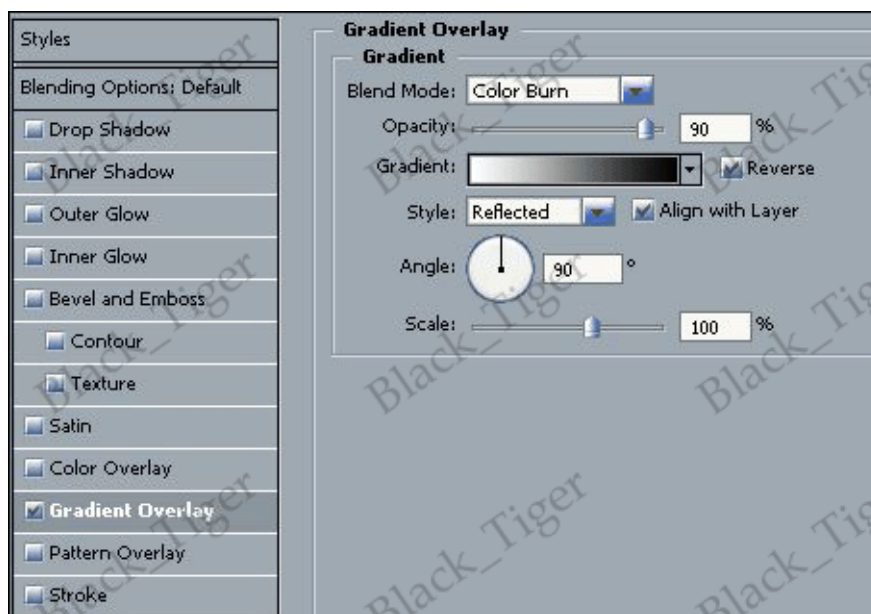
Styles
Blending Options: Default
Drop Shadow
Inner Shadow
Outer Glow
Inner Glow
Bevel and Emboss
Contour
Texture
Satin
Color Overlay
Gradient Overlay
Pattern Overlay
Stroke

Gradient Overlay
Gradient
Blend Mode: Color Burn
Opacity: 90 %
Gradient: Reverse
Style: Reflected Align with Layer
Angle: 90 °
Scale: 100 %

Black_Tiger Black_Tiger Black_Tiger Black_Tiger Black_Tiger Black_Tiger Black_Tiger Black_Tiger Black_Tiger